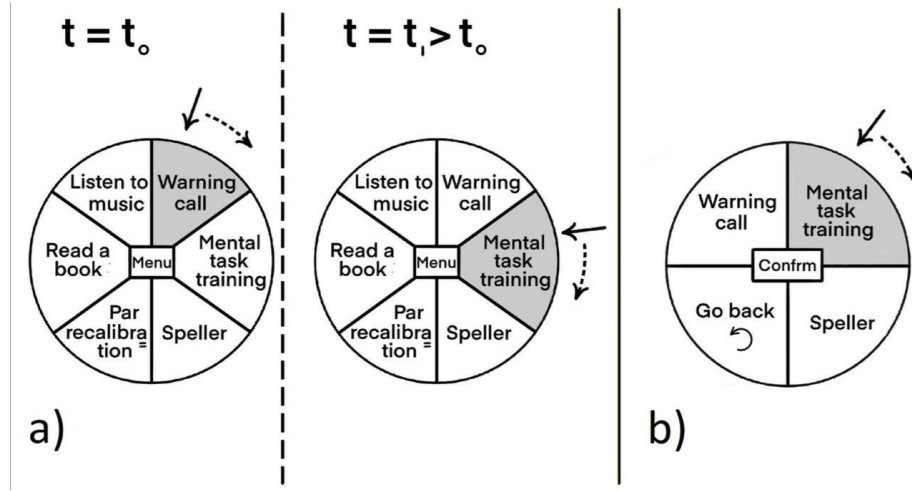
$t = t_0$

Listen to music
Warning call
Mental task training
Speller
Par recalibration
Read a book
Menu

$t = t_1 > t_0$

Listen to music
Warning call
Mental task training
Speller
Par recalibration
Read a book
Menu

a)

Warning call
Mental task training
Confrm
Go back
Speller

b)